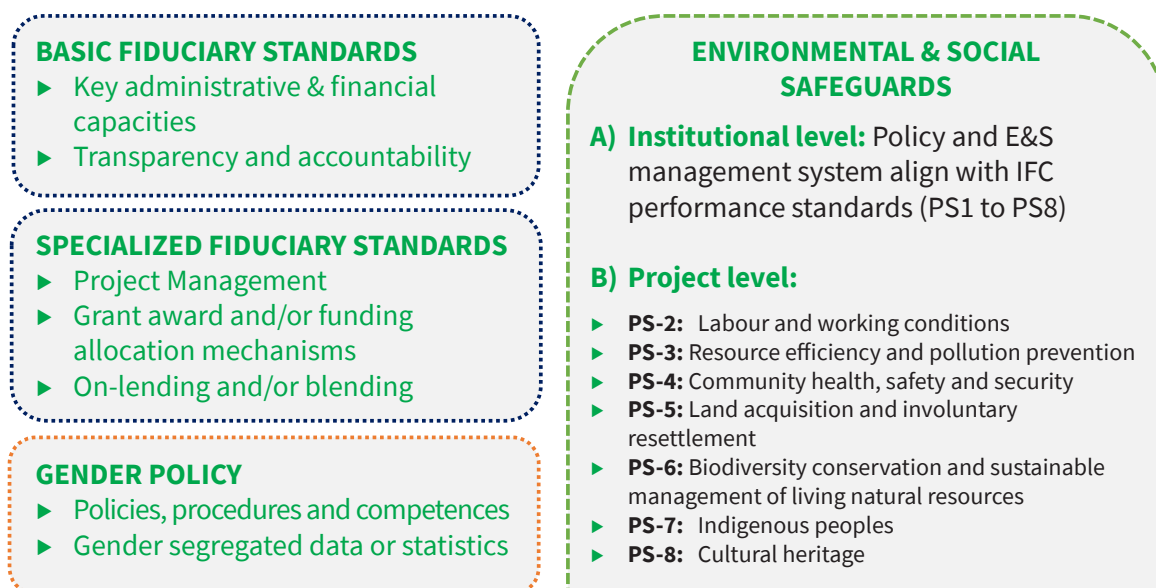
BASIC FIDUCIARY STANDARDS

- Key administrative & financial capacities
- Transparency and accountability

SPECIALIZED FIDUCIARY STANDARDS

- Project Management
- Grant award and/or funding allocation mechanisms
- On-lending and/or blending

GENDER POLICY

- Policies, procedures and competences
- Gender segregated data or statistics

ENVIRONMENTAL & SOCIAL SAFEGUARDS

A) Institutional level: Policy and E&S management system align with IFC performance standards (PS1 to PS8)

B) Project level:

- PS-2: Labour and working conditions
- PS-3: Resource efficiency and pollution prevention
- PS-4: Community health, safety and security
- PS-5: Land acquisition and involuntary resettlement
- PS-6: Biodiversity conservation and sustainable management of living natural resources
- PS-7: Indigenous peoples
- PS-8: Cultural heritage